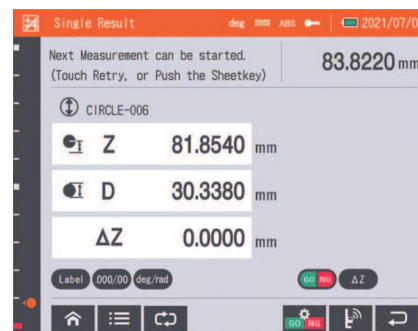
Single Result deg mm ABS 2021/07/0

Next Measurement can be started.
(Touch Retry, or Push the Sheetkey)

83.8220 mm

CIRCLE-006

Z 81.8540 mm

D 30.3380 mm

ΔZ 0.0000 mm

Label 000/00 deg/rad

GO NG ΔZ

GO NG